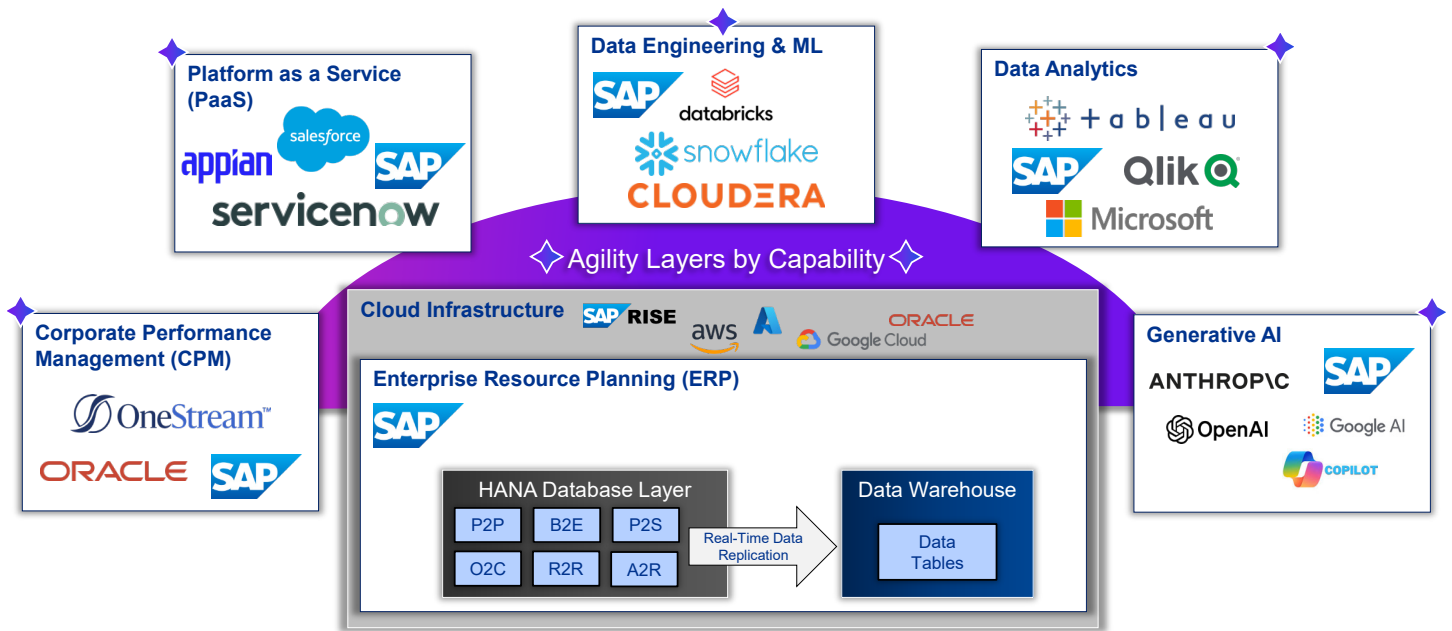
Platform as a Service (PaaS)

salesforce

appian

SAP

servicenow

Data Engineering & ML

SAP

databricks

snowflake

CLOUDERA

Data Analytics

tableau

SAP

Qlik

Microsoft

Agility Layers by Capability

Corporate Performance Management (CPM)

OneStream™

ORACLE

SAP

Cloud Infrastructure

SAP RISE

aws

ORACLE

Google Cloud

Enterprise Resource Planning (ERP)

SAP

HANA Database Layer

| P2P | B2E | P2S |
|---|---|---|
| O2C | R2R | A2R |

Real-Time Data Replication

Data Warehouse

Data Tables

Generative AI

ANTHROP\C

SAP

OpenAI

Google AI

COPILOT